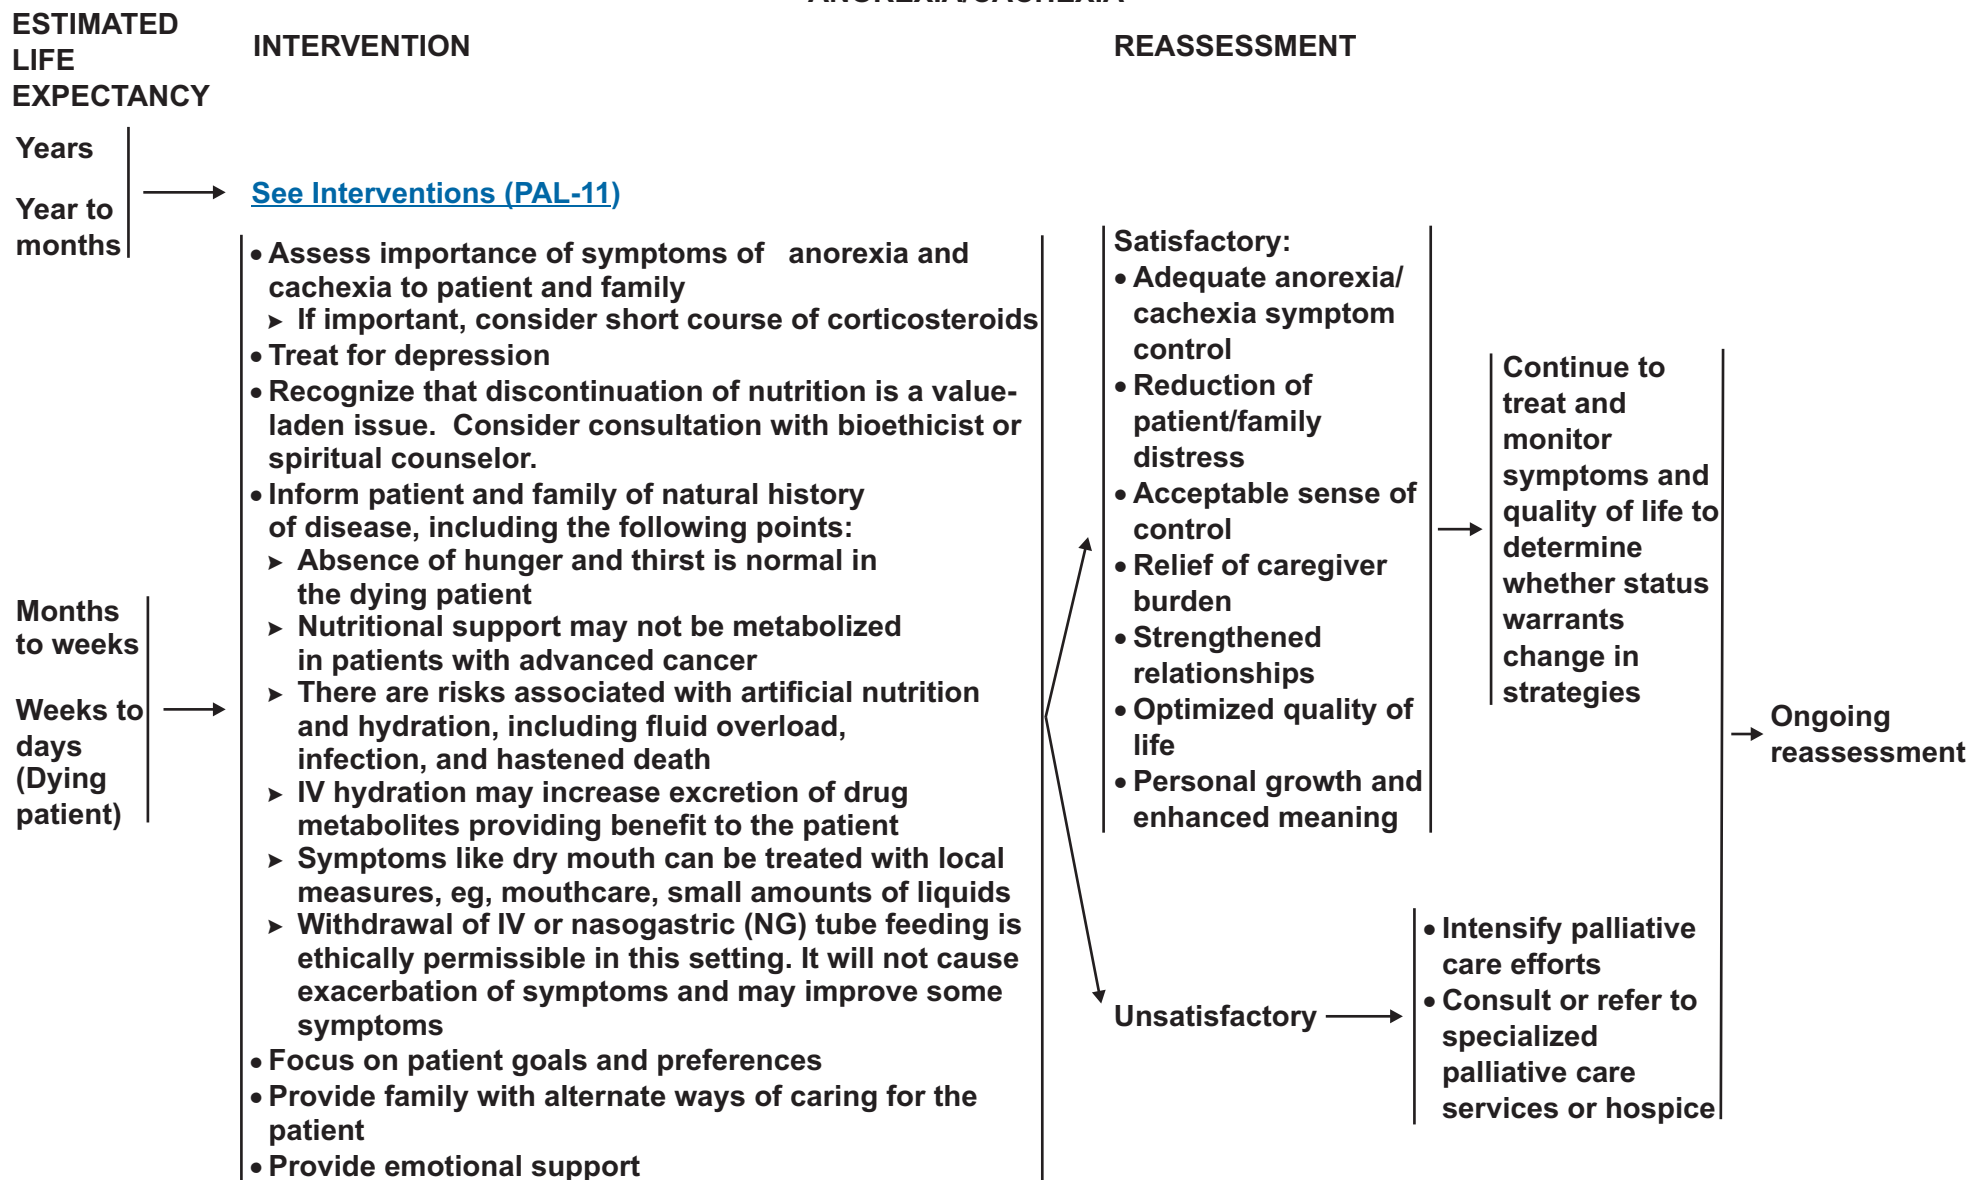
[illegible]

ESTIMATED LIFE EXPECTANCY

INTERVENTION

REASSESSMENT

Years

Year to months

See Interventions (PAL-11)

Months to weeks

Weeks to days (Dying patient)

• Assess importance of symptoms of anorexia and cachexia to patient and family
➤ If important, consider short course of corticosteroids
• Treat for depression
• Recognize that discontinuation of nutrition is a value-laden issue. Consider consultation with bioethicist or spiritual counselor.
• Inform patient and family of natural history of disease, including the following points:
➤ Absence of hunger and thirst is normal in the dying patient
➤ Nutritional support may not be metabolized in patients with advanced cancer
➤ There are risks associated with artificial nutrition and hydration, including fluid overload, infection, and hastened death
➤ IV hydration may increase excretion of drug metabolites providing benefit to the patient
➤ Symptoms like dry mouth can be treated with local measures, eg, mouthcare, small amounts of liquids
➤ Withdrawal of IV or nasogastric (NG) tube feeding is ethically permissible in this setting. It will not cause exacerbation of symptoms and may improve some symptoms
• Focus on patient goals and preferences
• Provide family with alternate ways of caring for the patient
• Provide emotional support

Satisfactory:
• Adequate anorexia/ cachexia symptom control
• Reduction of patient/family distress
• Acceptable sense of control
• Relief of caregiver burden
• Strengthened relationships
• Optimized quality of life
• Personal growth and enhanced meaning

Continue to treat and monitor symptoms and quality of life to determine whether status warrants change in strategies

Unsatisfactory

• Intensify palliative care efforts
• Consult or refer to specialized palliative care services or hospice

Ongoing reassessment